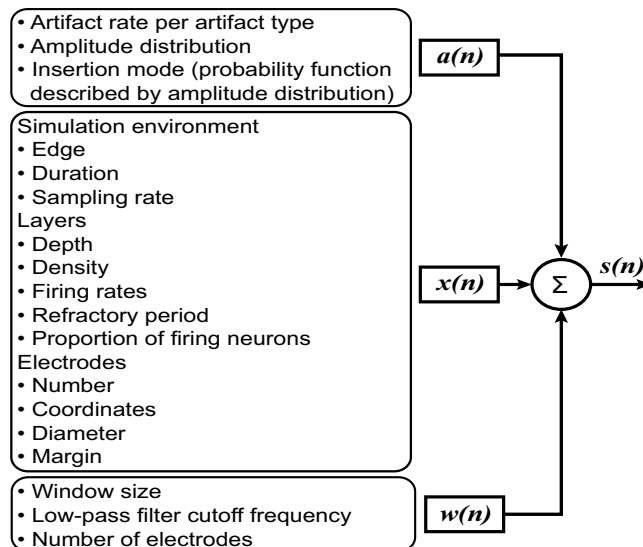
• Artifact rate per artifact type
• Amplitude distribution
• Insertion mode (probability function described by amplitude distribution)

$a(n)$

Simulation environment
• Edge
• Duration
• Sampling rate
Layers
• Depth
• Density
• Firing rates
• Refractory period
• Proportion of firing neurons
Electrodes
• Number
• Coordinates
• Diameter
• Margin

$x(n)$

$\Sigma$

$s(n)$

• Window size
• Low-pass filter cutoff frequency
• Number of electrodes

$w(n)$